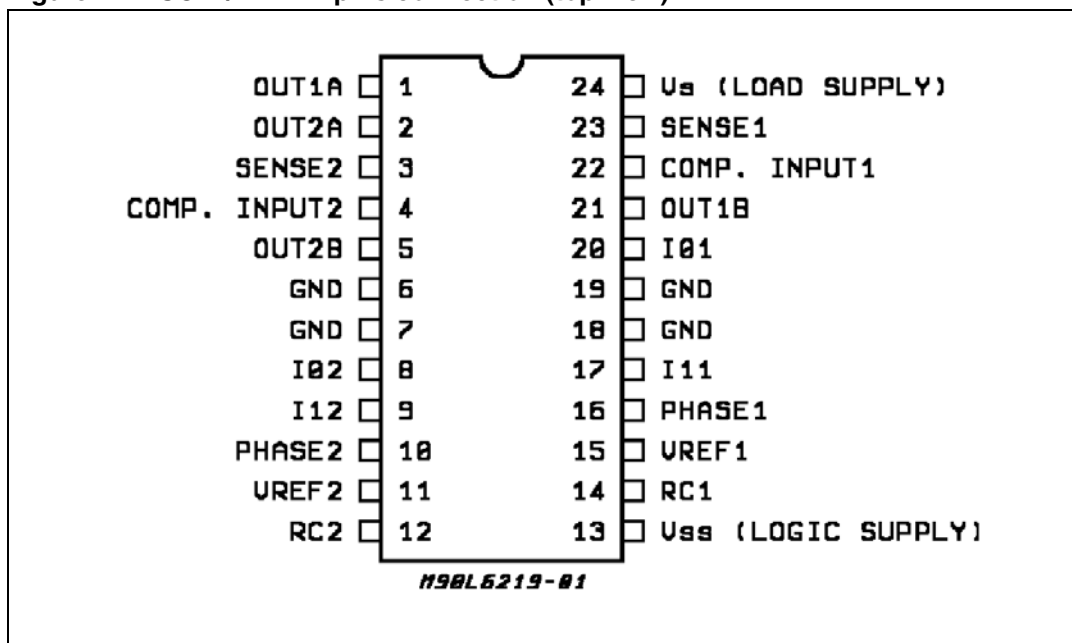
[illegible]

OUT1A 1
OUT2A 2
SENSE2 3
COMP. INPUT2 4
OUT2B 5
GND 6
GND 7
I02 8
I12 9
PHASE2 10
VREF2 11
RC2 12

24 Vs (LOAD SUPPLY)
23 SENSE1
22 COMP. INPUT1
21 OUT1B
20 I01
19 GND
18 GND
17 I11
16 PHASE1
15 VREF1
14 RC1
13 Vss (LOGIC SUPPLY)

M90L6219-01